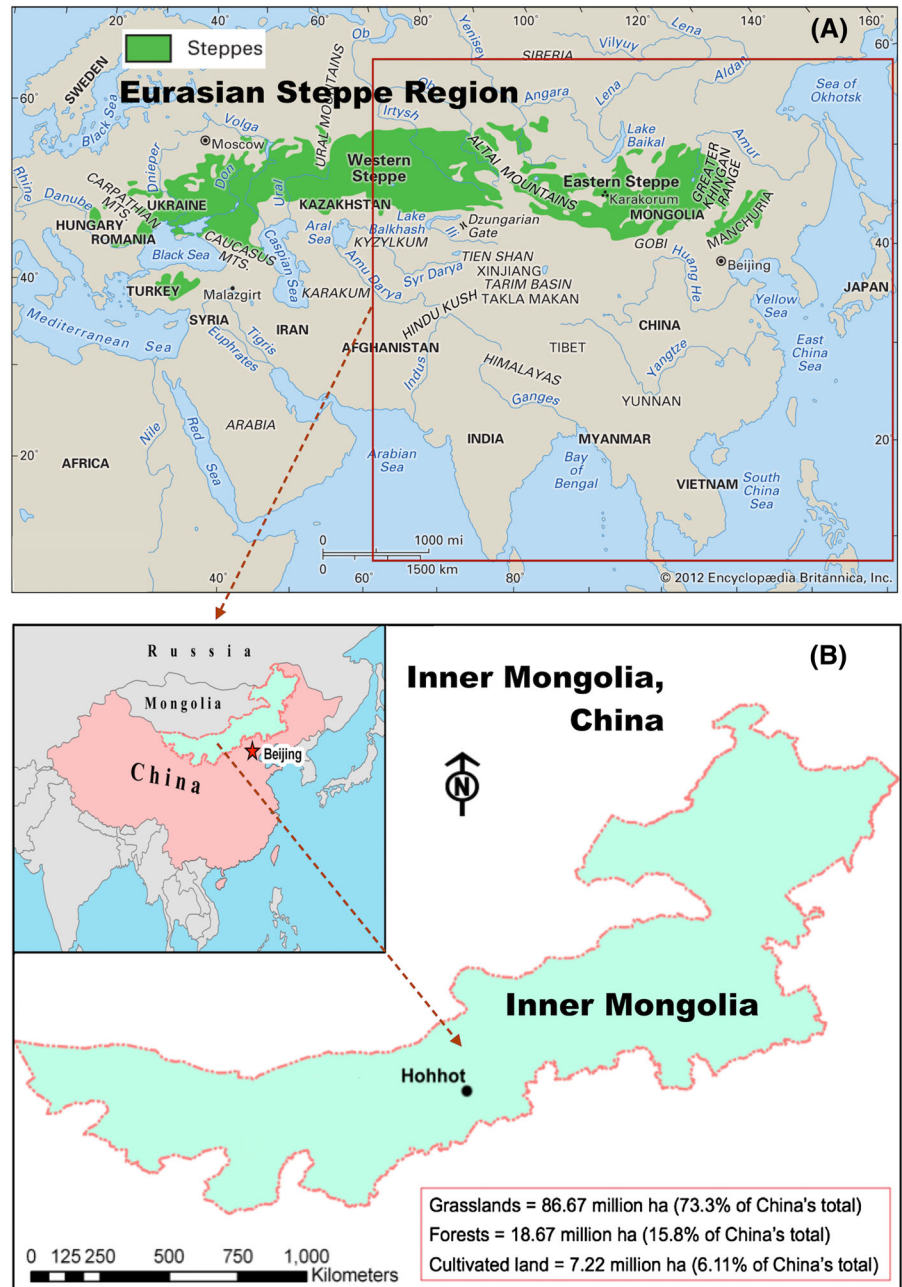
20° 40° 80° 100° 120° 140° 160°

(A)

Steppes

Eurasian Steppe Region

SWEDEN 60° Black Sea Volga Moscow URAL MOUNTAINS Ob Yenisey SIBERIA Vilyuy Lena Aldan Sea of Okhotsk Angara Lena Irtysh Lake Baikal Amur

Rhine Danube Dnieper Don Ural Western Steppe ALTAI MOUNTAINS Eastern Steppe Karakorum GREATER KHINGAN RANGE MANCHURIA

CARPATHIAN MTS. UKRAINE KAZAKHSTAN Aral Sea Lake Balkhash Dzungarian Gate MONGOLIA

HUNGARY ROMANIA CAUCASUS MTS. Caspian Sea KYZYLKUM Ili GOBI 40° Beijing

40° Black Sea Amu Darya Syr Darya TIEN SHAN XINJIANG TARIM BASIN TAKLA MAKAN Huang He JAPAN

TURKEY Malazgirt KARAKUM HINDU KUSH Yellow Sea

Mediterranean Sea SYRIA Tigris Euphrates IRAN AFGHANISTAN CHINA East China Sea

Indus TIBET Yangtze HIMALAYAS Ganges

Nile Red Sea ARABIA YUNNAN

20° AFRICA INDIA MYANMAR 20°

Arabian Sea Bay of Bengal VIETNAM South China Sea

0 1000 mi
0 60° 1500 km 80°

40° © 2012 Encyclopædia Britannica, Inc.

(B)

Russia

Mongolia

Beijing

China

Inner Mongolia, China

N

Inner Mongolia

Hohhot

Grasslands = 86.67 million ha (73.3% of China's total)
Forests = 18.67 million ha (15.8% of China's total)
Cultivated land = 7.22 million ha (6.11% of China's total)

0 125 250 500 750 1,000 Kilometers